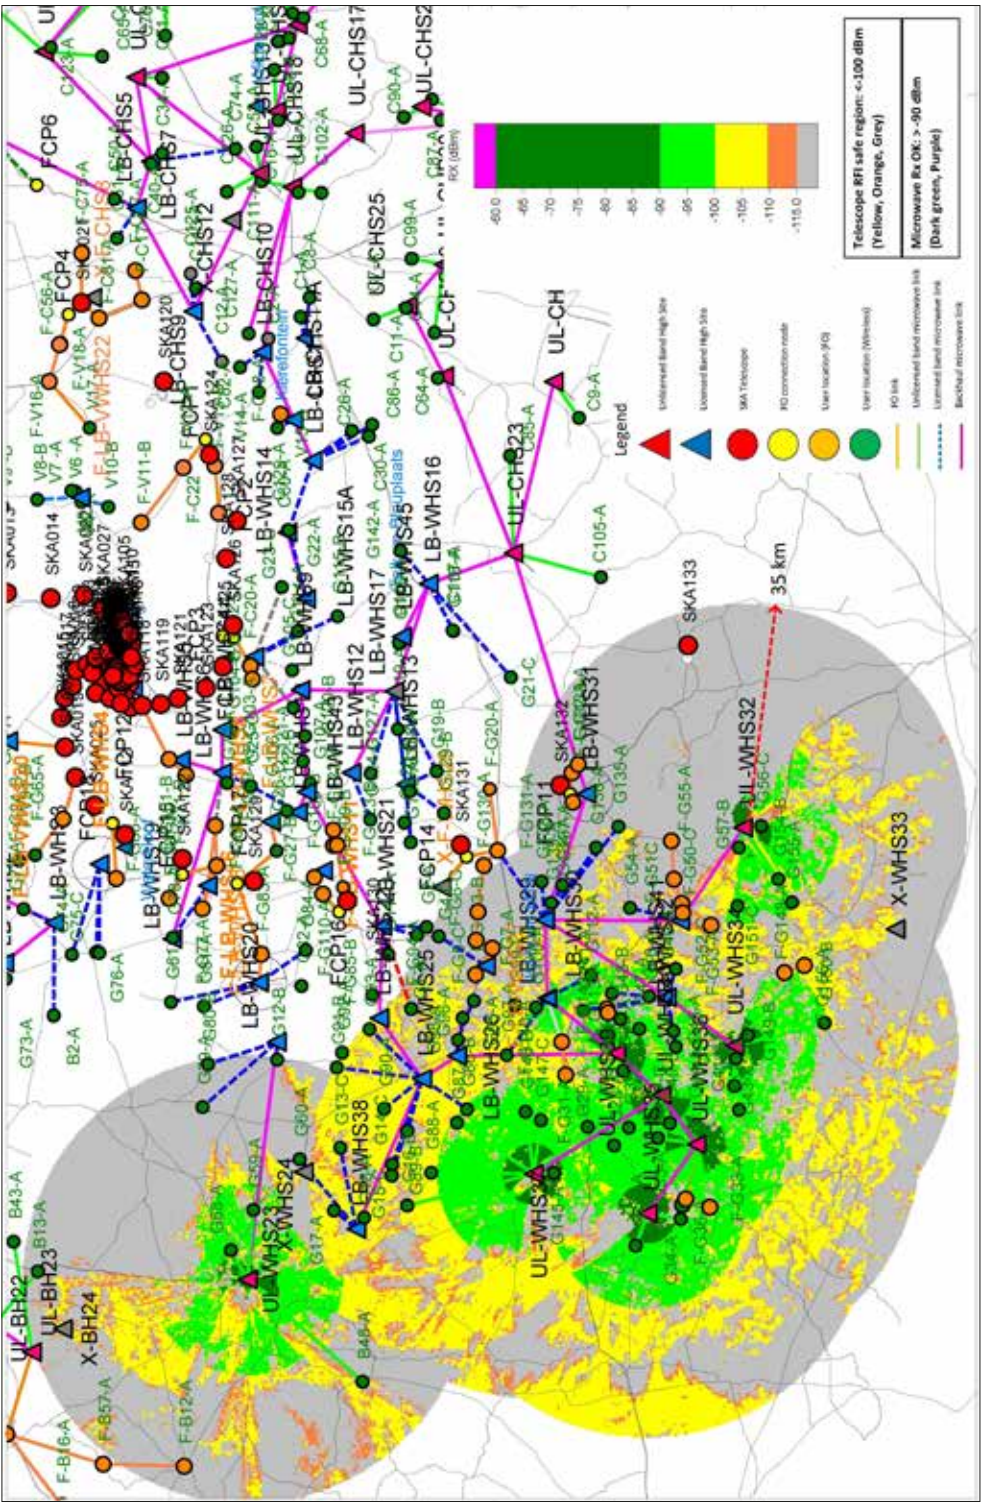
Telescope RFI safe region: <-100 dBm (Yellow, Orange, Grey)

Microwave Rx OK: > -90 dBm (Dark green, Purple)

RX (dBm)

-60.0
-65
-70
-75
-80
-85
-90
-95
-100
-105
-110
-115.0

Legend

Unlicensed Band High Site
Licensed Band High Site
SKA Telescope
FO connection node
User location (FO)
User location (Wireless)
FO link
Unlicensed band microwave link
Licensed band microwave link
Backhaul microwave link

35 km

FCP6
LB-CHS5
LB-CHS7
LB-CHS12
FCP4
LB-CHS9
LB-CHS10
LB-CHS25
UL-CHS17
UL-CHS18
UL-CHS23
UL-CH
LB-WHS14
LB-WHS15A
LB-WHS16
LB-WHS17
LB-WHS12
LB-WHS13
LB-WHS21
LB-WHS20
LB-WHS25
LB-WHS26
LB-WHS28
LB-WHS38
LB-WHS3
UL-WHS31
UL-WHS32
X-WHS33
UL-WHS34
UL-WHS36
UL-WHS24
UL-WHS23
X-WHS24
UL-BH22
UL-BH23
X-BH24
FCP11
FCP12
FCP13
FCP14
FCP16
SKA014
SKA119
SKA120
SKA121
SKA124
SKA130
SKA131
SKA132
SKA133
F-B16-A
F-B57-A
F-B12-A
B48-A
B43-A
B13-A
B2-A
G73-A
G76-A
G17-A
G60-A
G12-B
G13-C
G88-A
G145
G21-C
F-G20-A
G135-A
F-G55-A
G57-B
G56-C
G151
G160-B
G54-A
G131-A
C105-A
C9-A
C64-A
C86-A
C11-A
C28-A
C30-A
G22-A
G142-A
F-C22
F-C20-A
F-V11-B
F-V16-A
V8-B
V6-A
V7-A
V10-B
F-V18-A
F-C56-A
F-C75-A
C102-A
C99-A
C87-A
C90-A
C68-A
C74-A
C34-A
C127-A
C124-A
C11-A
F-G65-A
C-43-A